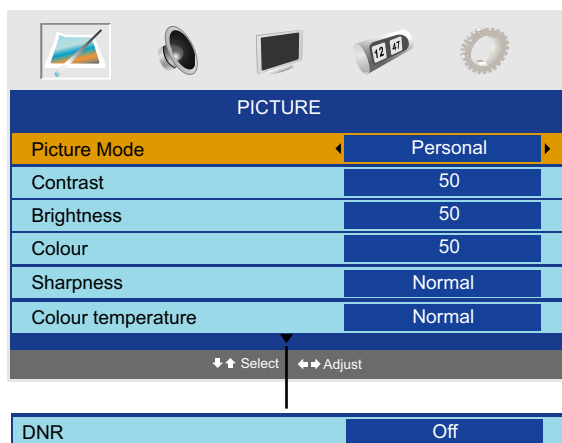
12 47

PICTURE

| | |
|---|---|
| Picture Mode | Personal |
| Contrast | 50 |
| Brightness | 50 |
| Colour | 50 |
| Sharpness | Normal |
| Colour temperature | Normal |

Select Adjust

| | |
|---|---|
| DNR | Off |